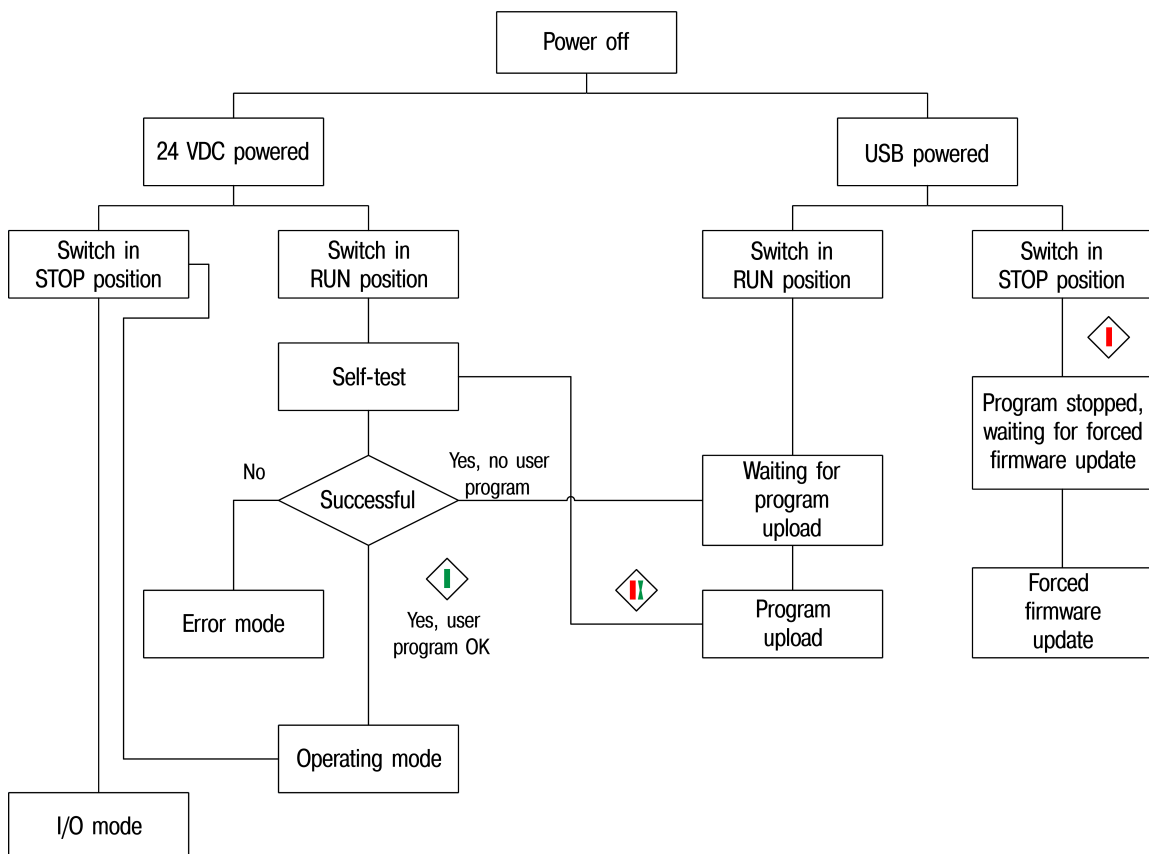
Power off

24 VDC powered

USB powered

Switch in STOP position

Switch in RUN position

Switch in RUN position

Switch in STOP position

Self-test

Program stopped, waiting for forced firmware update

No

Yes, no user program

Successful

Waiting for program upload

Error mode

Yes, user program OK

Program upload

Forced firmware update

Operating mode

I/O mode